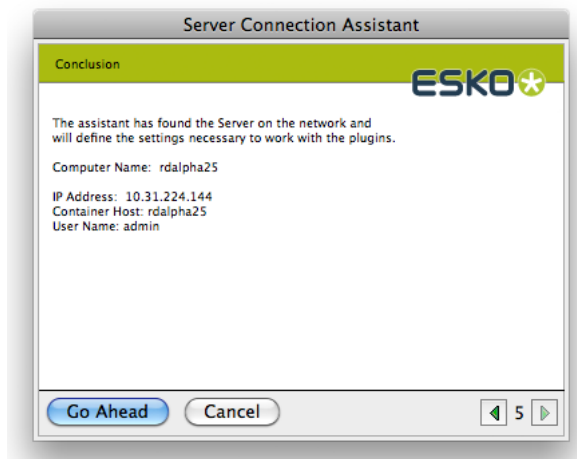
Server Connection Assistant

Conclusion

ESKO

The assistant has found the Server on the network and will define the settings necessary to work with the plugins.

Computer Name: rdalpha25

IP Address: 10.31.224.144
Container Host: rdalpha25
User Name: admin

Go Ahead
Cancel
5